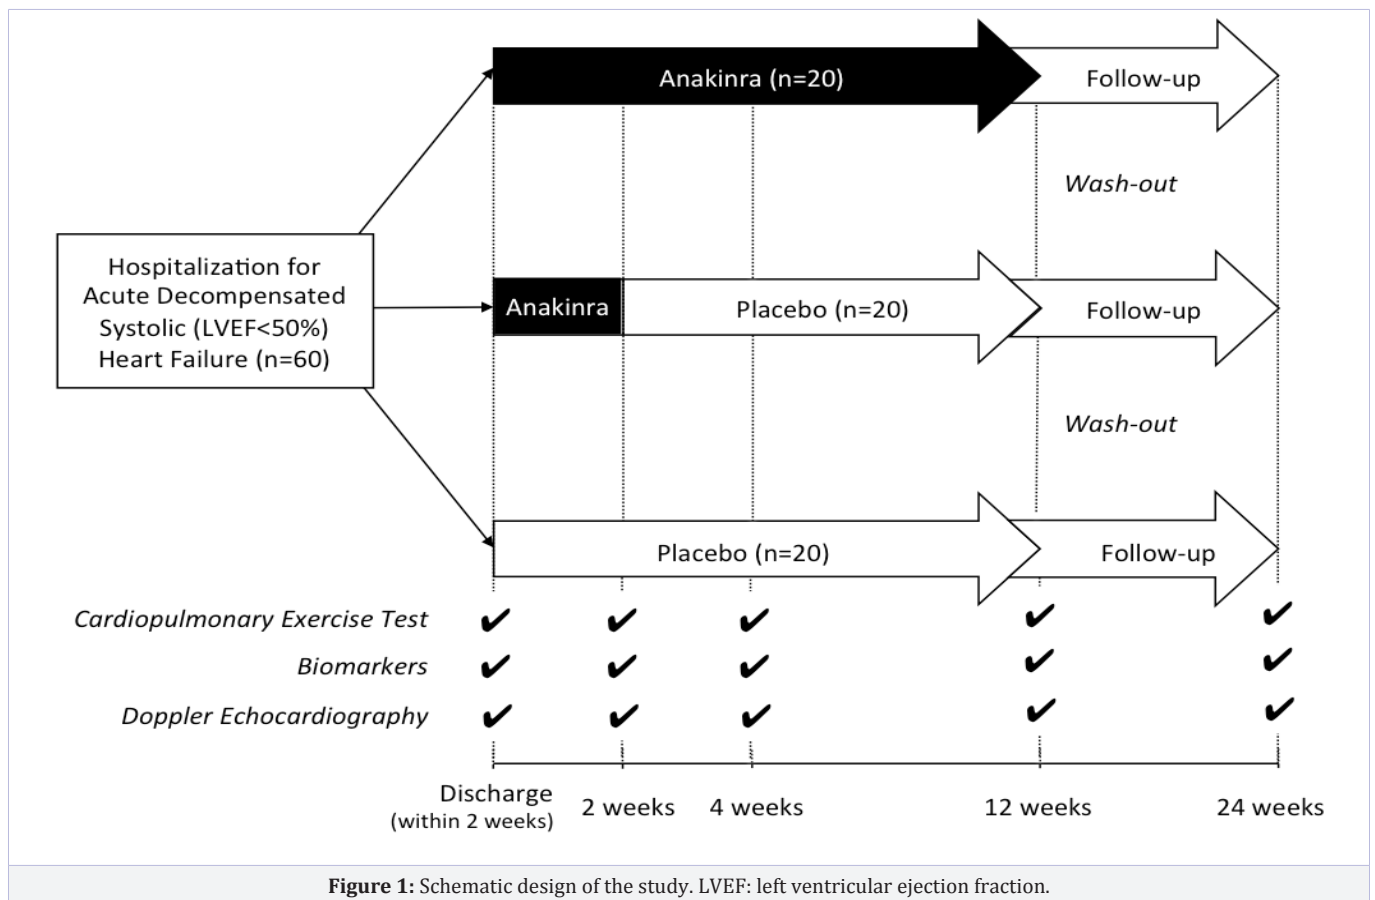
Anakinra (n=20)

Follow-up

Wash-out

Hospitalization for Acute Decompensated Systolic (LVEF<50%) Heart Failure (n=60)

Anakinra

Placebo (n=20)

Follow-up

Wash-out

Placebo (n=20)

Follow-up

Cardiopulmonary Exercise Test ✔ ✔ ✔ ✔ ✔

Biomarkers ✔ ✔ ✔ ✔ ✔

Doppler Echocardiography ✔ ✔ ✔ ✔ ✔

Discharge (within 2 weeks) 2 weeks 4 weeks 12 weeks 24 weeks

**Figure 1:** Schematic design of the study. LVEF: left ventricular ejection fraction.